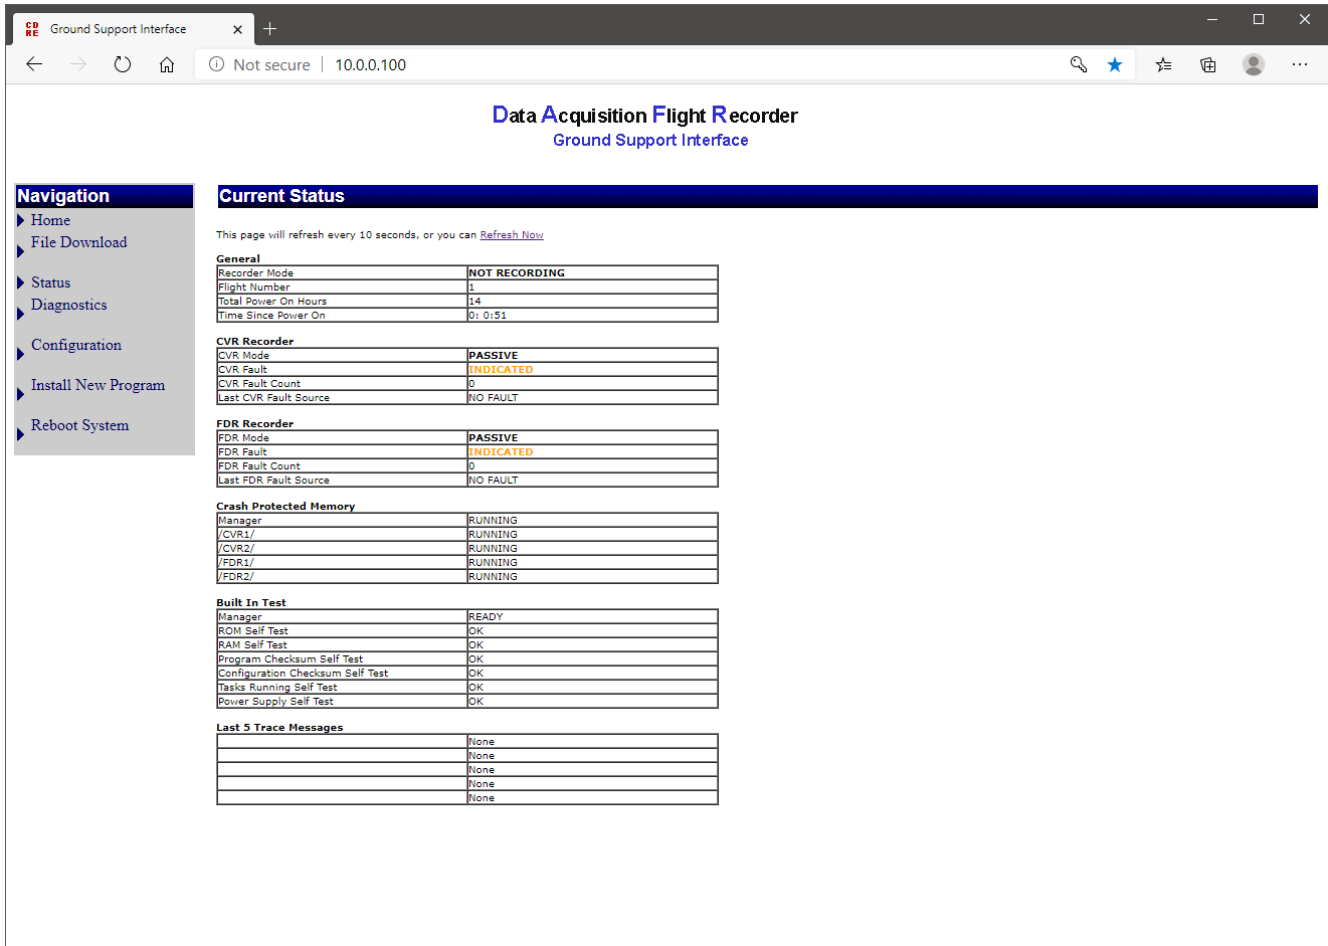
CD RE Ground Support Interface ×

Not secure | 10.0.0.100

Data Acquisition Flight Recorder
Ground Support Interface

Navigation
Home
File Download
Status
Diagnostics
Configuration
Install New Program
Reboot System

Current Status

This page will refresh every 10 seconds, or you can Refresh Now

General

| Recorder Mode | NOT RECORDING |
|---|---|
| Flight Number | 1 |
| Total Power On Hours | 14 |
| Time Since Power On | 0: 0:51 |

CVR Recorder

| CVR Mode | PASSIVE |
|---|---|
| CVR Fault | INDICATED |
| CVR Fault Count | 0 |
| Last CVR Fault Source | NO FAULT |

FDR Recorder

| FDR Mode | PASSIVE |
|---|---|
| FDR Fault | INDICATED |
| FDR Fault Count | 0 |
| Last FDR Fault Source | NO FAULT |

Crash Protected Memory

| Manager | RUNNING |
|---|---|
| /CVR1/ | RUNNING |
| /CVR2/ | RUNNING |
| /FDR1/ | RUNNING |
| /FDR2/ | RUNNING |

Built In Test

| Manager | READY |
|---|---|
| ROM Self Test | OK |
| RAM Self Test | OK |
| Program Checksum Self Test | OK |
| Configuration Checksum Self Test | OK |
| Tasks Running Self Test | OK |
| Power Supply Self Test | OK |

Last 5 Trace Messages

| | None |
|---|---|
| | None |
| | None |
| | None |
| | None |